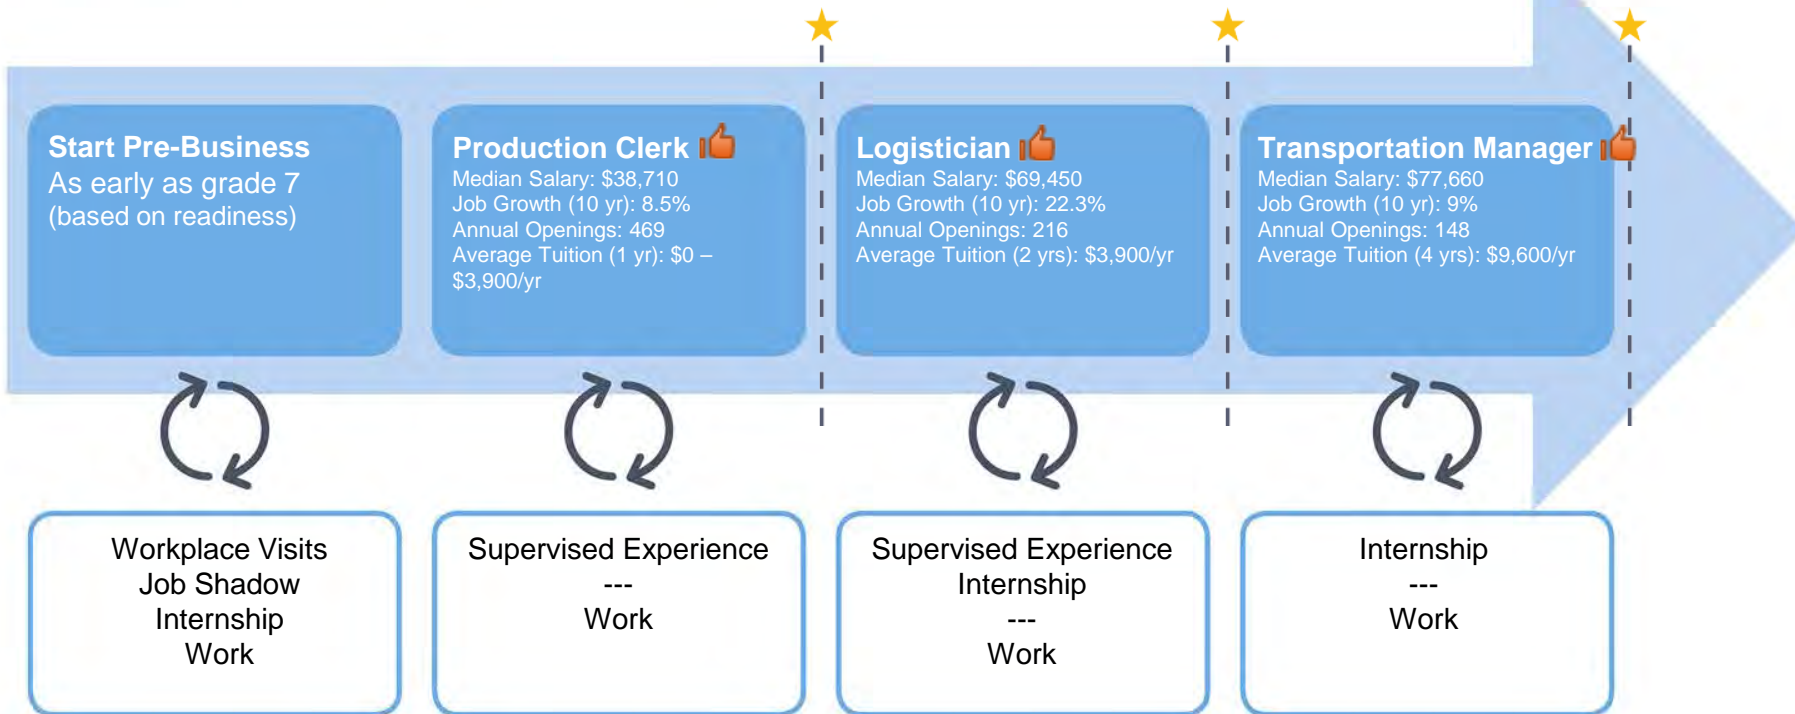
Start Pre-Business
As early as grade 7 (based on readiness)

Production Clerk
Median Salary: \$38,710
Job Growth (10 yr): 8.5%
Annual Openings: 469
Average Tuition (1 yr): \$0 – \$3,900/yr

Logistician
Median Salary: \$69,450
Job Growth (10 yr): 22.3%
Annual Openings: 216
Average Tuition (2 yrs): \$3,900/yr

Transportation Manager
Median Salary: \$77,660
Job Growth (10 yr): 9%
Annual Openings: 148
Average Tuition (4 yrs): \$9,600/yr

Workplace Visits
Job Shadow
Internship
Work

Supervised Experience
---
Work

Supervised Experience
Internship
---
Work

Internship
---
Work